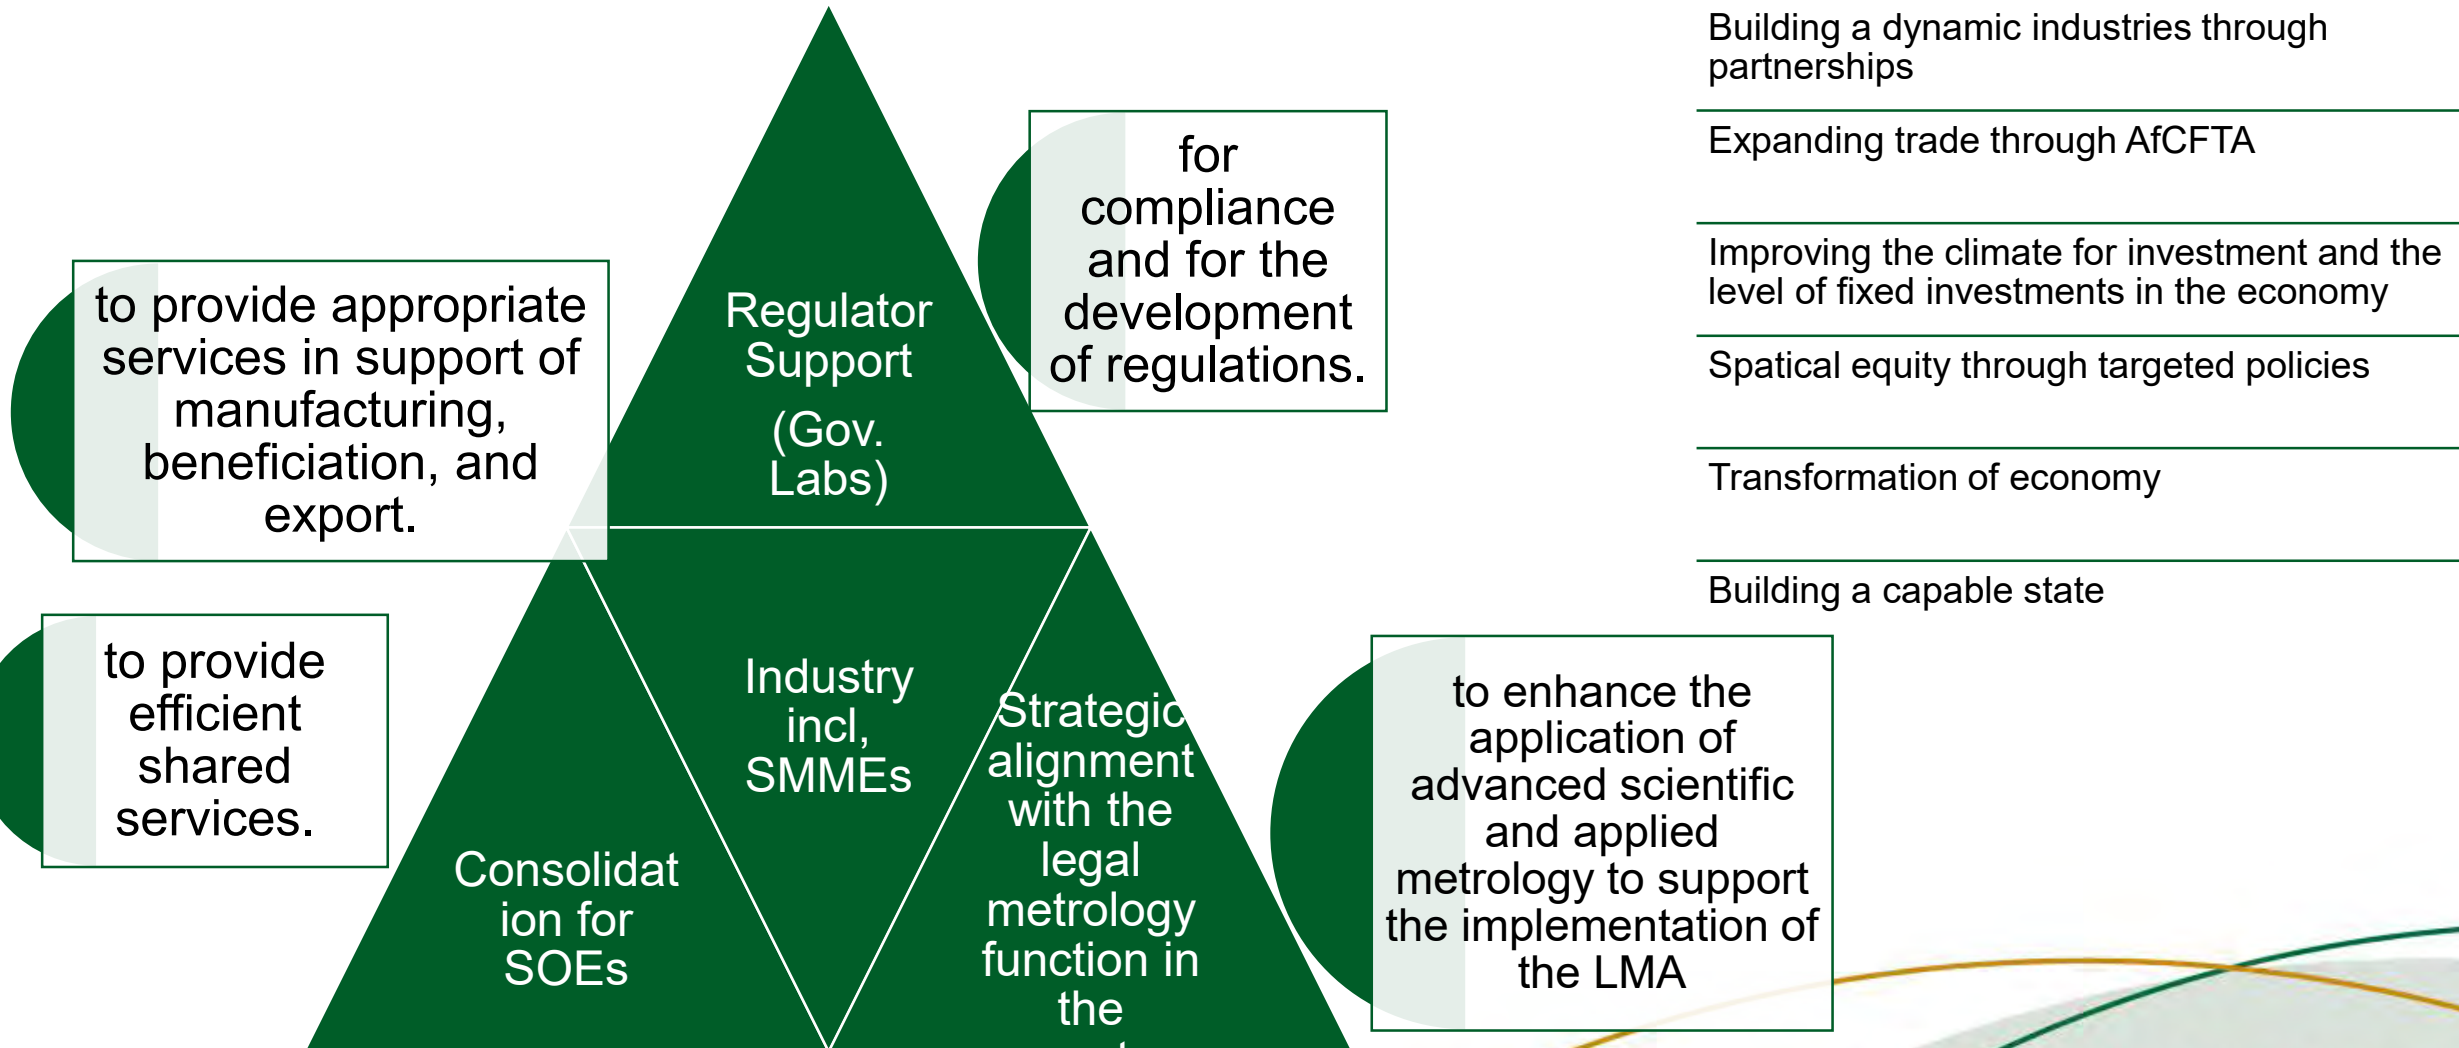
Regulator Support

(Gov. Labs)

for compliance and for the development of regulations.

to provide appropriate services in support of manufacturing, beneficiation, and export.

to provide efficient shared services.

Industry incl, SMMEs

Consolidation for SOEs

Strategic alignment with the legal metrology function in the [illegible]

to enhance the application of advanced scientific and applied metrology to support the implementation of the LMA

Building a dynamic industries through partnerships

Expanding trade through AfCFTA

Improving the climate for investment and the level of fixed investments in the economy

Spatical equity through targeted policies

Transformation of economy

Building a capable state